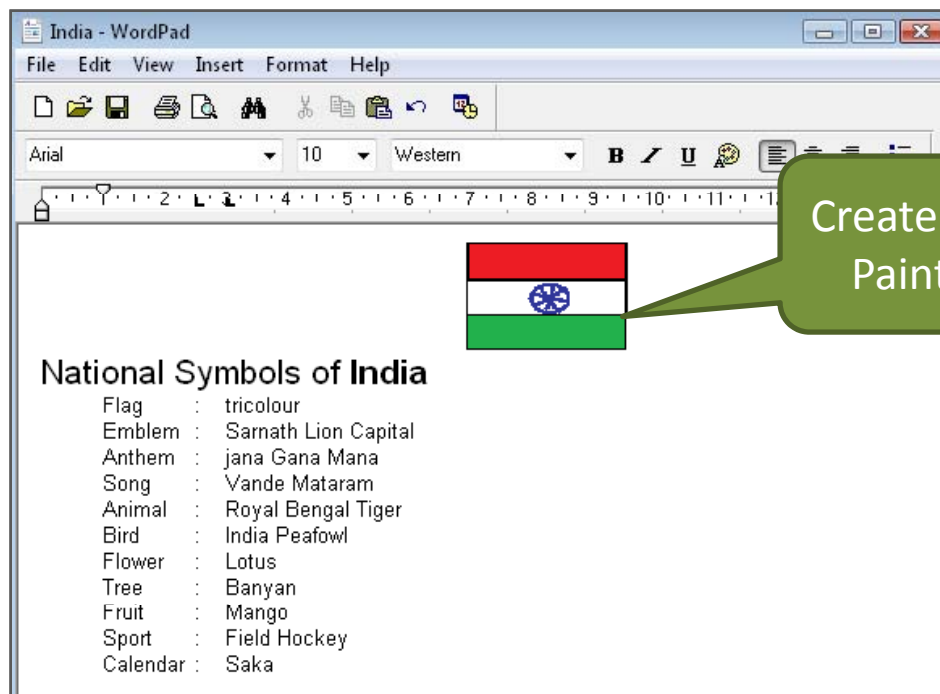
India - WordPad

File Edit View Insert Format Help

Arial 10 Western

B I U

1 2 3 4 5 6 7 8 9 10 11

Create
Paint

National Symbols of India

Flag : tricolour
Emblem : Sarnath Lion Capital
Anthem : jana Gana Mana
Song : Vande Mataram
Animal : Royal Bengal Tiger
Bird : India Peafowl
Flower : Lotus
Tree : Banyan
Fruit : Mango
Sport : Field Hockey
Calendar : Saka